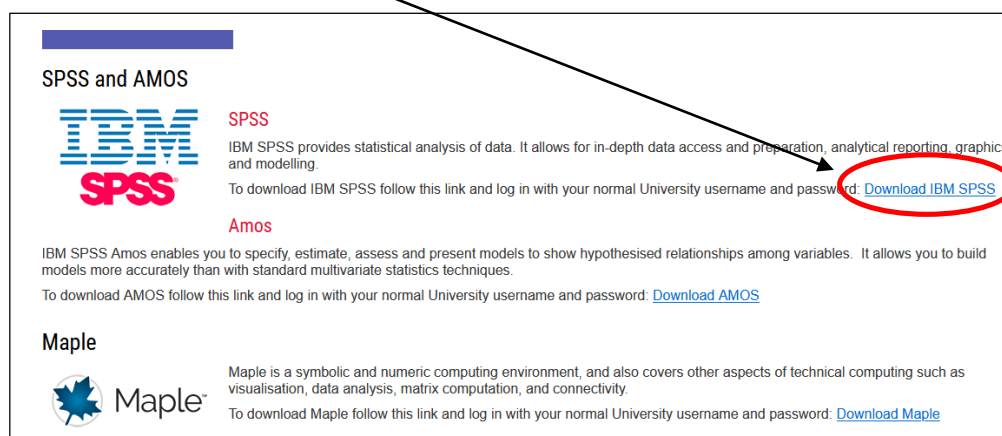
SPSS and AMOS

IBM
SPSS

SPSS

IBM SPSS provides statistical analysis of data. It allows for in-depth data access and preparation, analytical reporting, graphic and modelling.

To download IBM SPSS follow this link and log in with your normal University username and password: Download IBM SPSS

Amos

IBM SPSS Amos enables you to specify, estimate, assess and present models to show hypothesised relationships among variables. It allows you to build models more accurately than with standard multivariate statistics techniques.

To download AMOS follow this link and log in with your normal University username and password: Download AMOS

Maple

Maple

Maple is a symbolic and numeric computing environment, and also covers other aspects of technical computing such as visualisation, data analysis, matrix computation, and connectivity.

To download Maple follow this link and log in with your normal University username and password: Download Maple